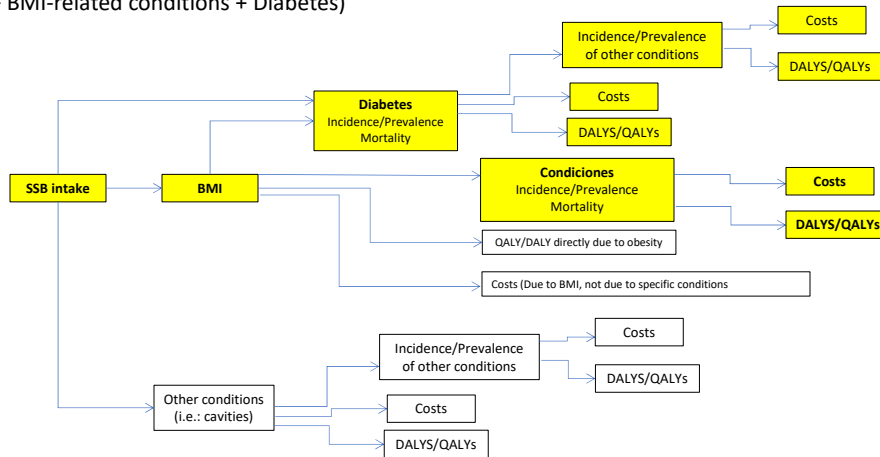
BMI-related conditions + Diabetes)

Incidence/Prevalence of other conditions

Costs

DALYS/QALYs

Diabetes
Incidence/Prevalence
Mortality

Costs

DALYS/QALYs

SSB intake

BMI

Condiciones
Incidence/Prevalence
Mortality

Costs

DALYS/QALYs

QALY/DALY directly due to obesity

Costs (Due to BMI, not due to specific conditions

Incidence/Prevalence of other conditions

Costs

DALYS/QALYs

Other conditions (i.e.: cavities)

Costs

DALYS/QALYs